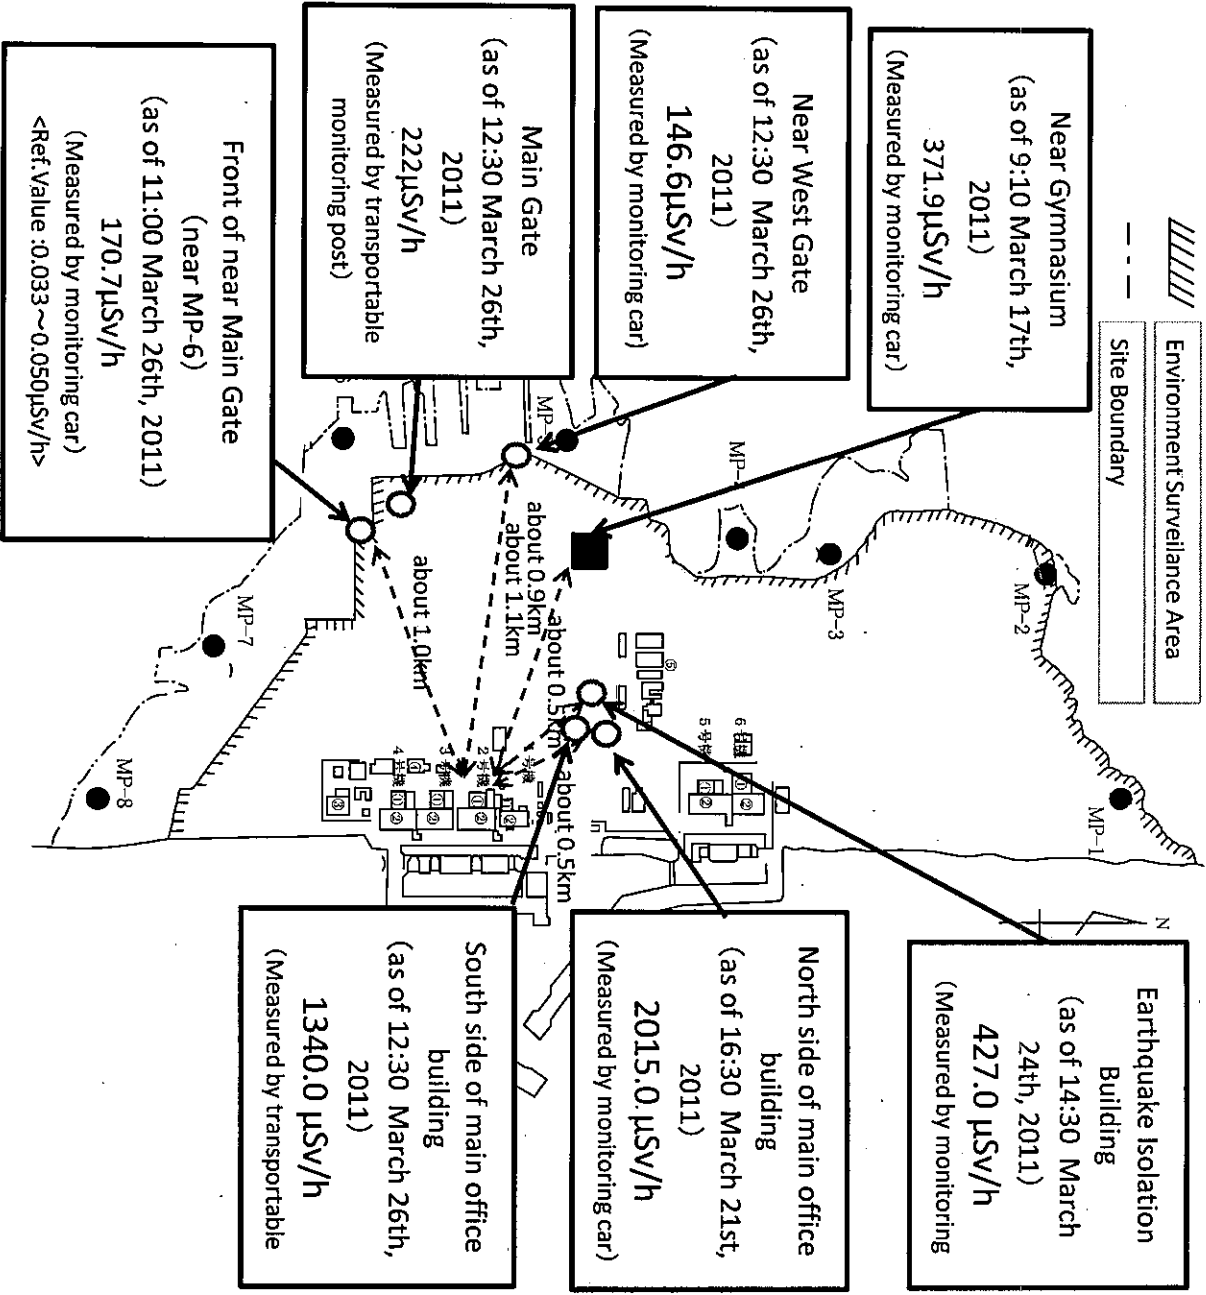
Environment Surveilance Area

Site Boundary

Near Gymnasium
(as of 9:10 March 17th, 2011)
371.9μSv/h
(Measured by monitoring car)

Near West Gate
(as of 12:30 March 26th, 2011)
146.6μSv/h
(Measured by monitoring car)

Main Gate
(as of 12:30 March 26th, 2011)
222μSv/h
(Measured by transportable monitoring post)

Front of near Main Gate
(near MP-6)
(as of 11:00 March 26th, 2011)
170.7μSv/h
(Measured by monitoring car)
<Ref.Value :0.033~0.050μSv/h>

MP-1
MP-2
MP-3
MP-
MP-
MP-7
MP-8

about 0.9km
about 1.1km
about 1.0km
about 0.5km
about 0.5km

N

Earthquake Isolation Building
(as of 14:30 March 24th, 2011)
427.0 μSv/h
(Measured by monitoring

North side of main office building
(as of 16:30 March 21st, 2011)
2015.0 μSv/h
(Measured by monitoring car)

South side of main office building
(as of 12:30 March 26th, 2011)
1340.0 μSv/h
(Measured by transportable